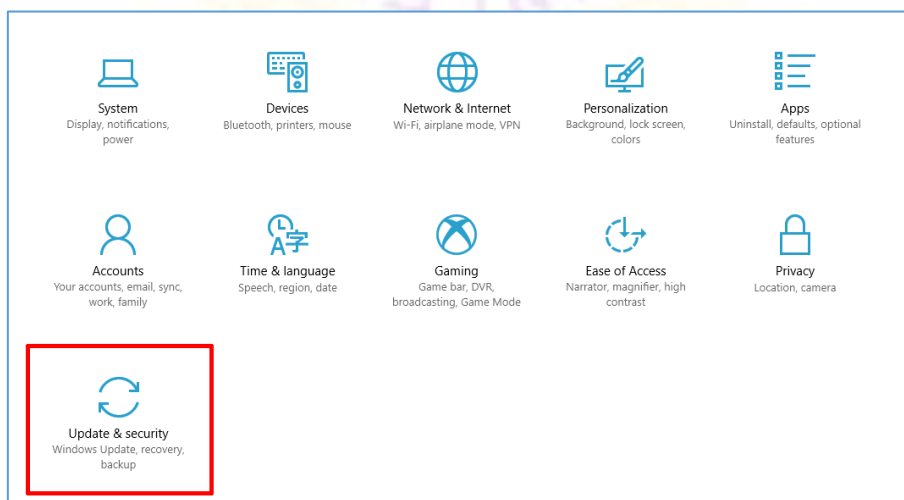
System
Display, notifications, power

Devices
Bluetooth, printers, mouse

Network & Internet
Wi-Fi, airplane mode, VPN

Personalization
Background, lock screen, colors

Apps
Uninstall, defaults, optional features

Accounts
Your accounts, email, sync, work, family

Time & language
Speech, region, date

Gaming
Game bar, DVR, broadcasting, Game Mode

Ease of Access
Narrator, magnifier, high contrast

Privacy
Location, camera

Update & security
Windows Update, recovery, backup